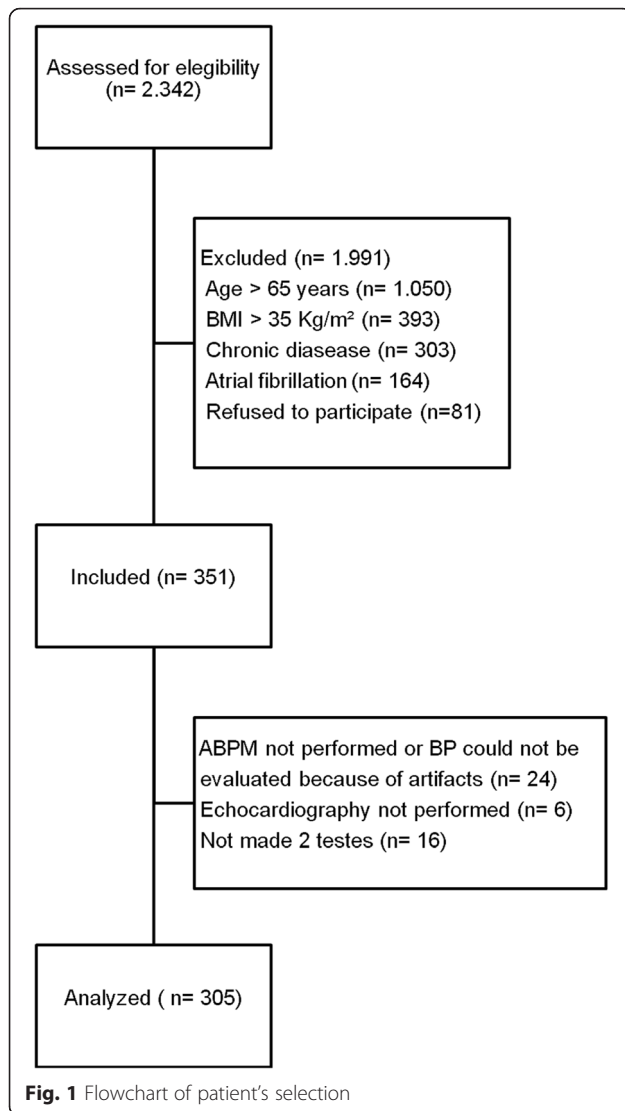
Assessed for elegibility (n= 2.342)

Excluded (n= 1.991)
Age > 65 years (n= 1.050)
BMI > 35 Kg/m² (n= 393)
Chronic diasease (n= 303)
Atrial fibrillation (n= 164)
Refused to participate (n=81)

Included (n= 351)

ABPM not performed or BP could not be evaluated because of artifacts (n= 24)
Echocardiography not performed (n= 6)
Not made 2 testes (n= 16)

Analyzed ( n= 305)

**Fig. 1** Flowchart of patient's selection